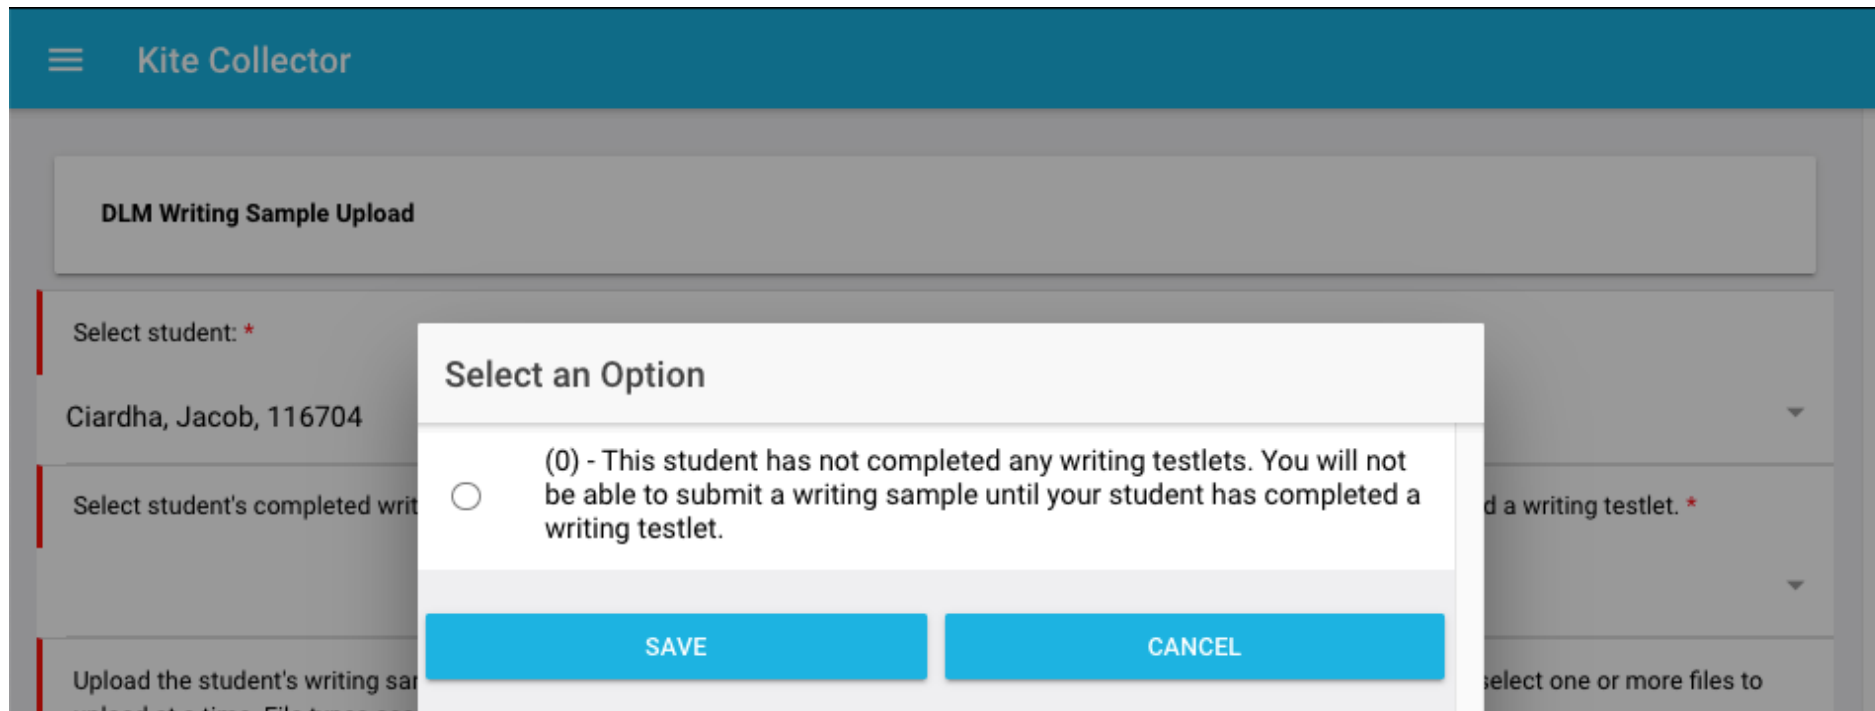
Kite Collector

DLM Writing Sample Upload

Select student: *

Ciardha, Jacob, 116704

Select student's completed writ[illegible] d a writing testlet. *

Upload the student's writing sa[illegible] elect one or more files to

Select an Option

(0) - This student has not completed any writing testlets. You will not be able to submit a writing sample until your student has completed a writing testlet.

SAVE

CANCEL